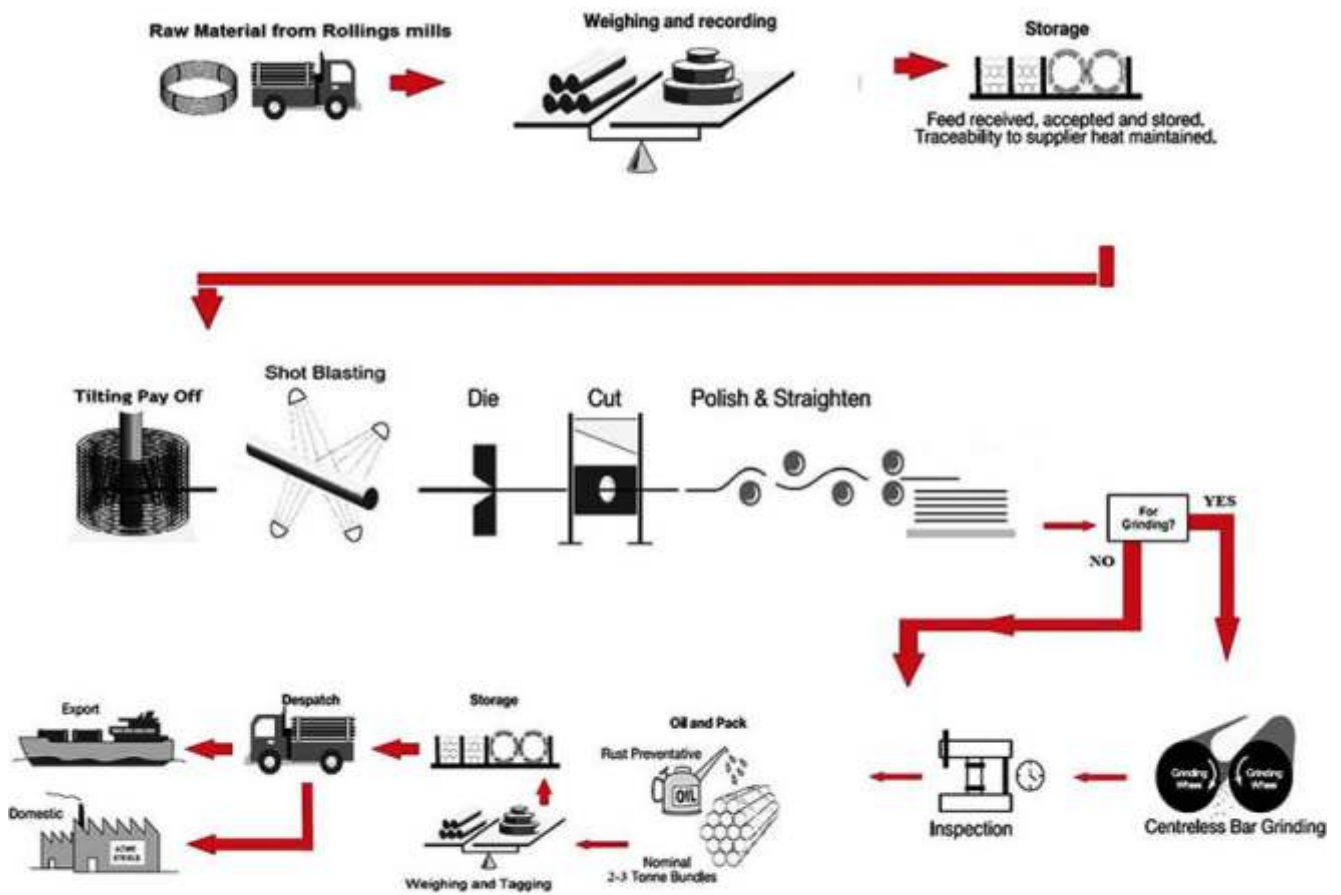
Raw Material from Rollings mills

Weighing and recording

Storage

Feed received, accepted and stored. Traceability to supplier heat maintained.

Tilting Pay Off

Shot Blasting

Die

Cut

Polish & Straighten

For Grinding?

YES

NO

Export

Despatch

Storage

Oil and Pack

Rust Preventative

OIL

Domestic

ACME STEELS

Weighing and Tagging

Nominal 2-3 Tonne Bundles

Inspection

Grinding Wheel

Grinding Wheel

Centreless Bar Grinding